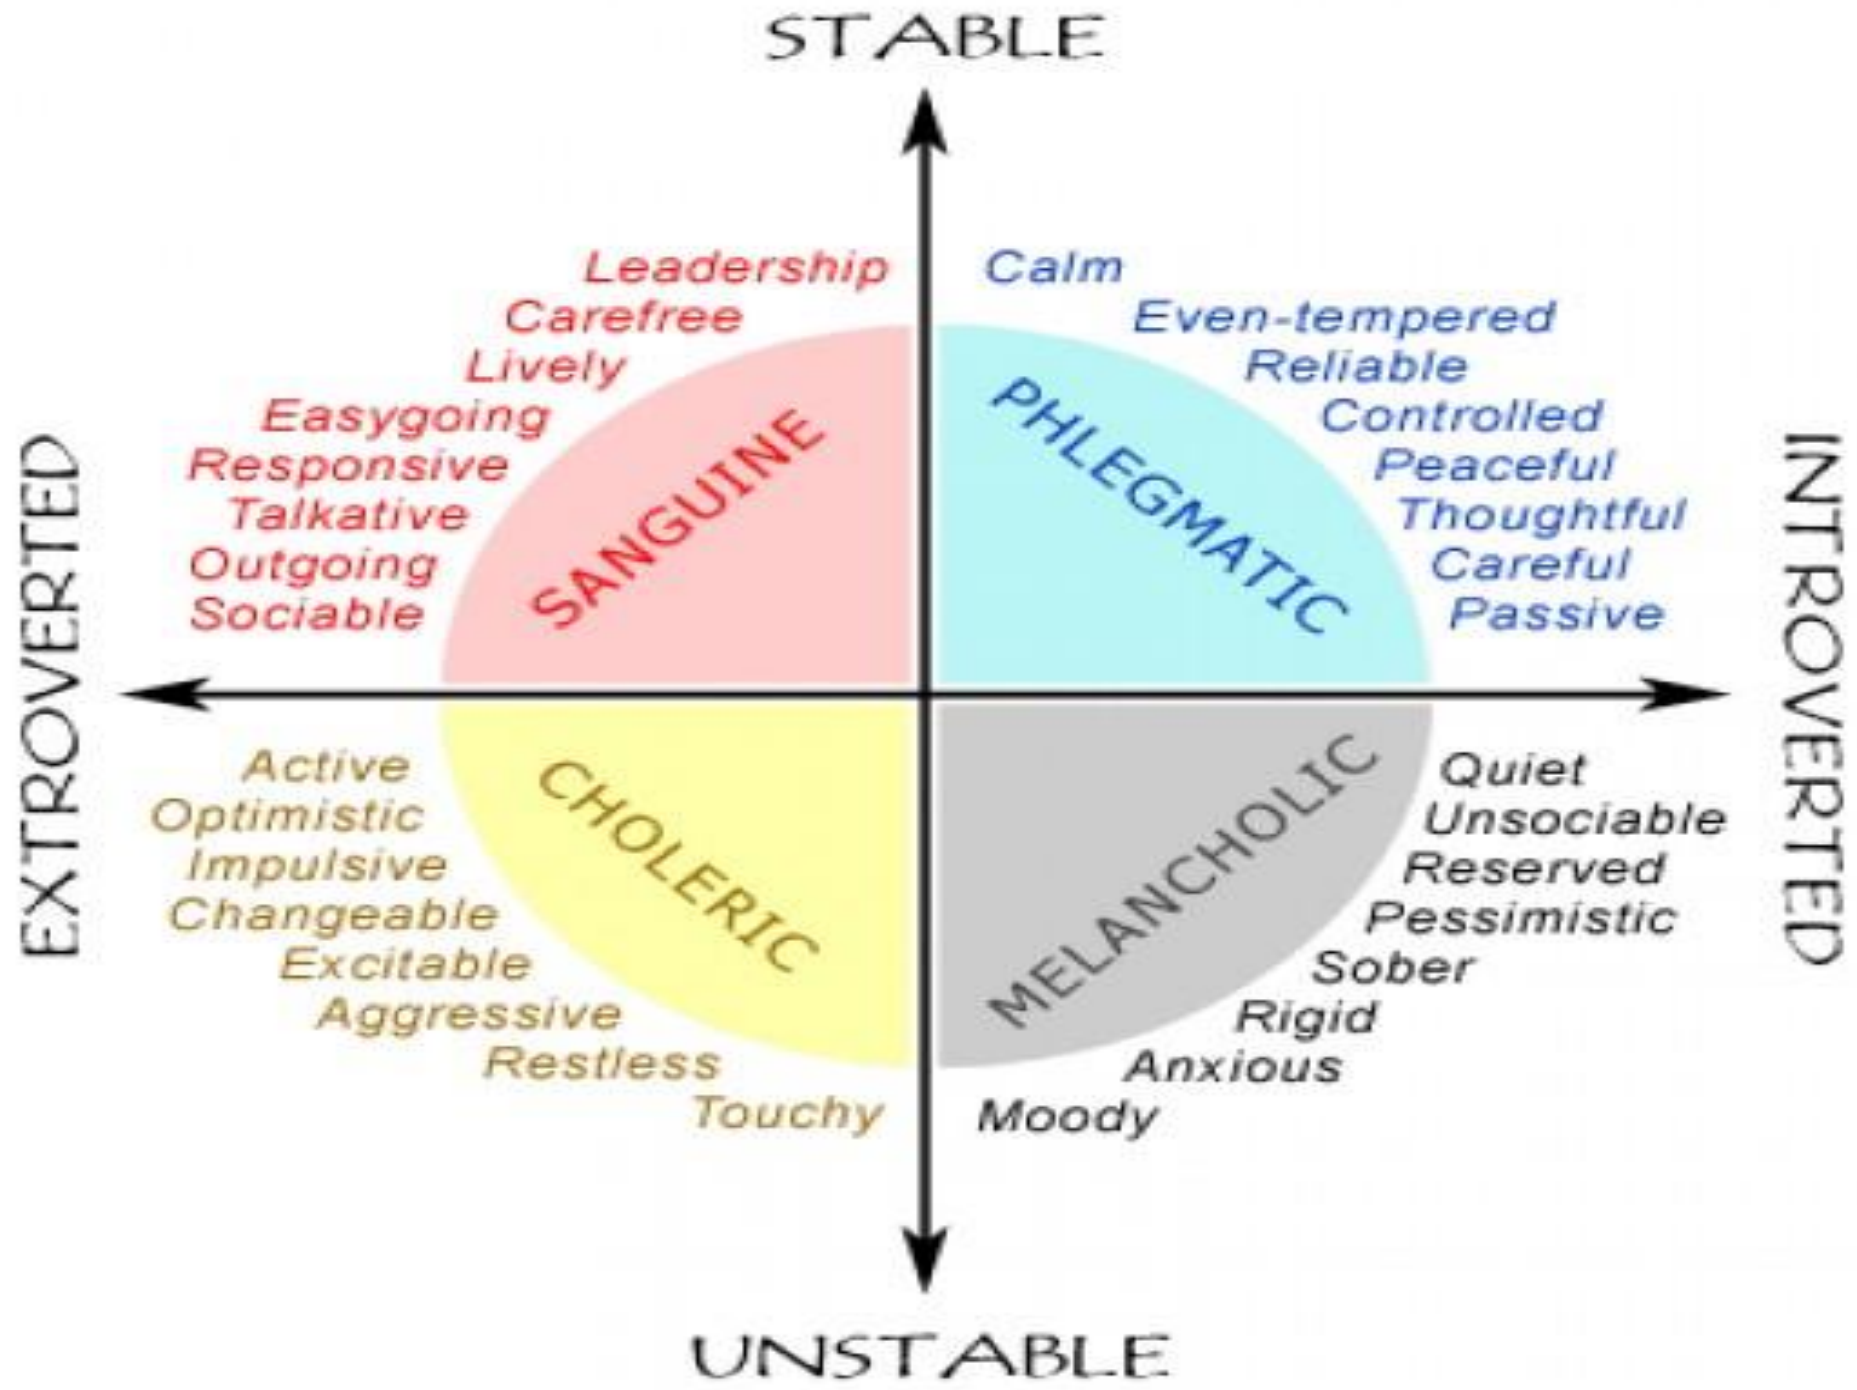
STABLE

EXTROVERTED

INTROVERTED

Leadership
Carefree
Lively
Easygoing
Responsive
Talkative
Outgoing
Sociable

SANGUINE

PHLEGMATIC

Calm
Even-tempered
Reliable
Controlled
Peaceful
Thoughtful
Careful
Passive

Active
Optimistic
Impulsive
Changeable
Excitable
Aggressive
Restless
Touchy

CHOLERIC

MELANCHOLIC

Quiet
Unsociable
Reserved
Pessimistic
Sober
Rigid
Anxious
Moody

UNSTABLE